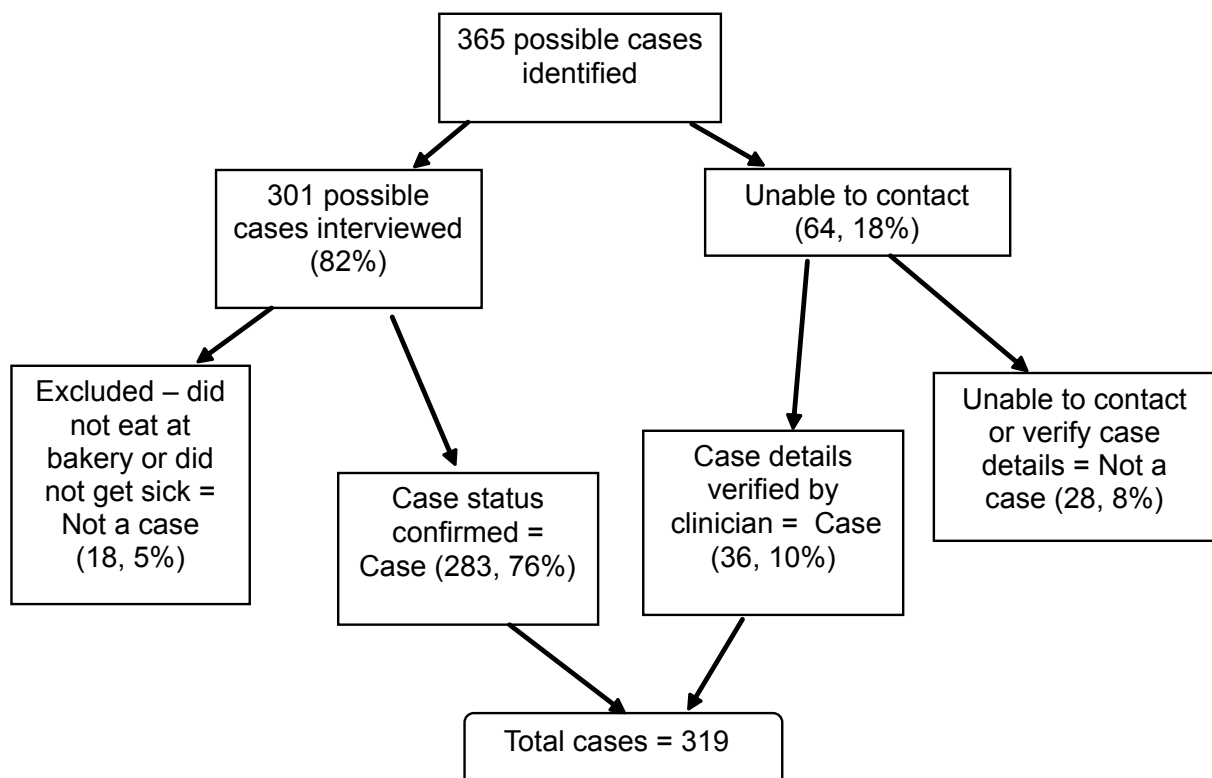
365 possible cases identified

301 possible cases interviewed (82%)

Unable to contact (64, 18%)

Excluded – did not eat at bakery or did not get sick = Not a case (18, 5%)

Case status confirmed = Case (283, 76%)

Case details verified by clinician = Case (36, 10%)

Unable to contact or verify case details = Not a case (28, 8%)

Total cases = 319